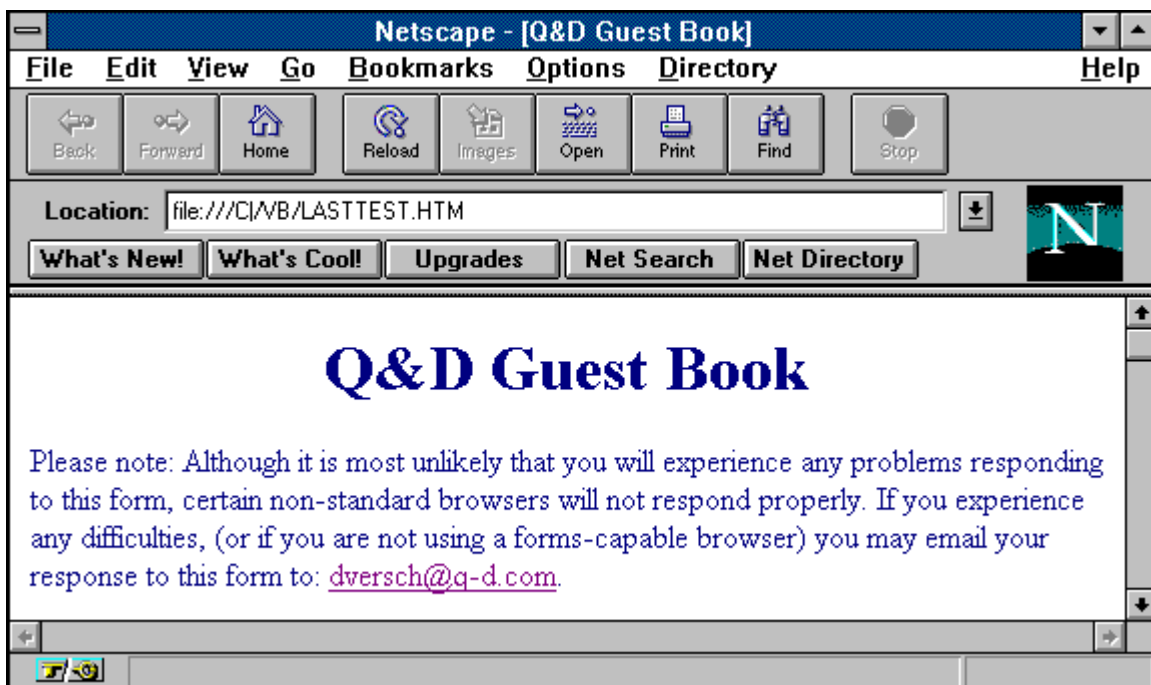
Netscape - [Q&D Guest Book]

File Edit View Go Bookmarks Options Directory Help

Back Forward Home Reload Images Open Print Find Stop

Location: file:///C|/VB/LASTTEST.HTM

What's New! What's Cool! Upgrades Net Search Net Directory

N

Q&D Guest Book

Please note: Although it is most unlikely that you will experience any problems responding to this form, certain non-standard browsers will not respond properly. If you experience any difficulties, (or if you are not using a forms-capable browser) you may email your response to this form to: dversch@q-d.com.